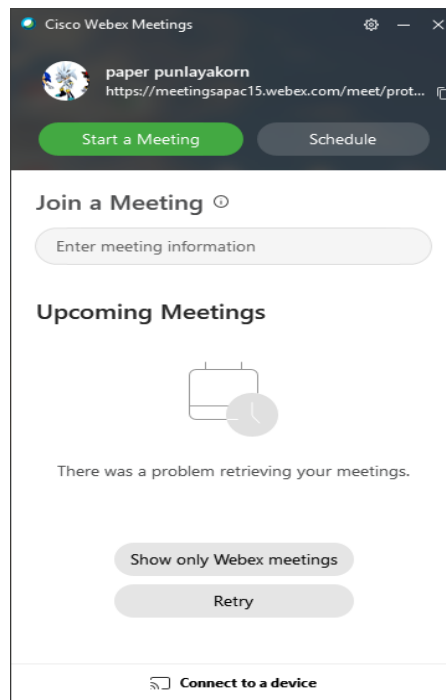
Cisco Webex Meetings

paper punlayakorn
https://meetingsapac15.webex.com/meet/prot...

Start a Meeting

Schedule

Join a Meeting

Enter meeting information

Upcoming Meetings

There was a problem retrieving your meetings.

Show only Webex meetings

Retry

Connect to a device